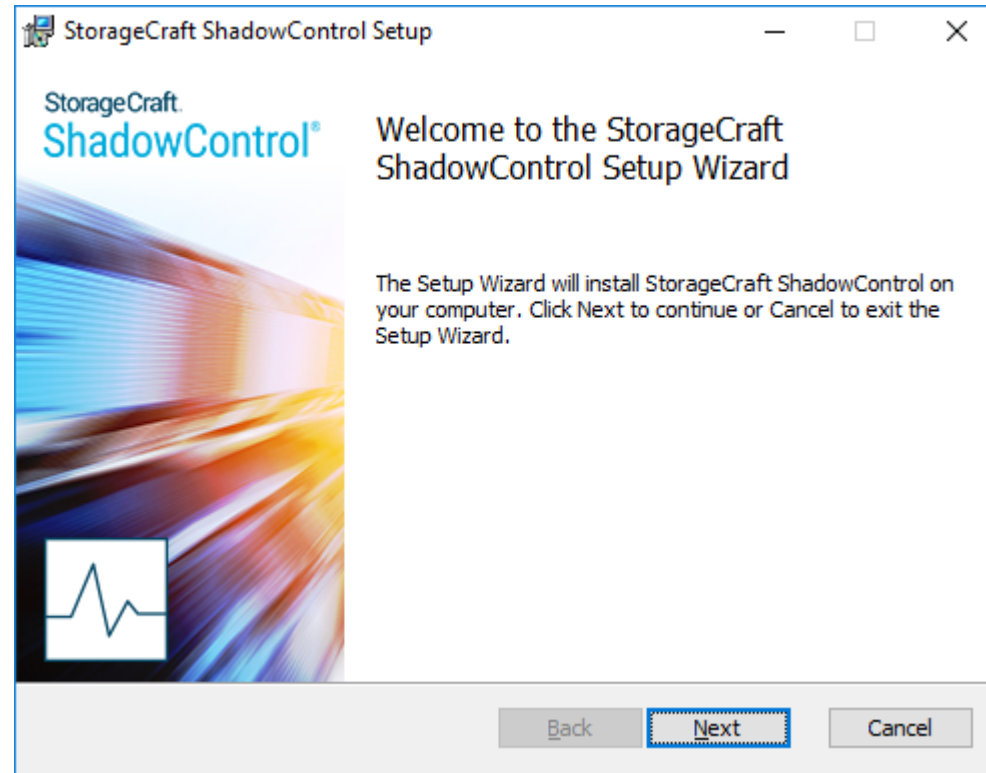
StorageCraft ShadowControl Setup

StorageCraft.
ShadowControl®

Welcome to the StorageCraft ShadowControl Setup Wizard

The Setup Wizard will install StorageCraft ShadowControl on your computer. Click Next to continue or Cancel to exit the Setup Wizard.

Back
Next
Cancel